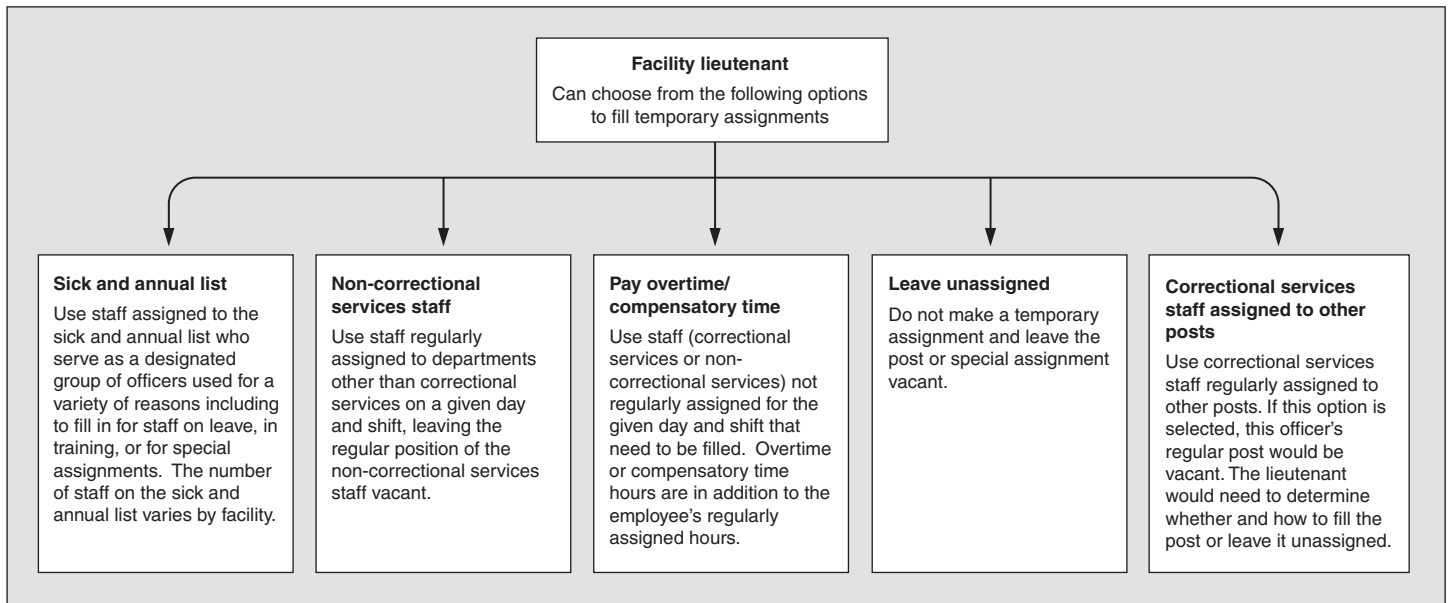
Facility lieutenant
Can choose from the following options to fill temporary assignments

Sick and annual list
Use staff assigned to the sick and annual list who serve as a designated group of officers used for a variety of reasons including to fill in for staff on leave, in training, or for special assignments. The number of staff on the sick and annual list varies by facility.

Non-correctional services staff
Use staff regularly assigned to departments other than correctional services on a given day and shift, leaving the regular position of the non-correctional services staff vacant.

Pay overtime/compensatory time
Use staff (correctional services or non-correctional services) not regularly assigned for the given day and shift that need to be filled. Overtime or compensatory time hours are in addition to the employee's regularly assigned hours.

Leave unassigned
Do not make a temporary assignment and leave the post or special assignment vacant.

Correctional services staff assigned to other posts
Use correctional services staff regularly assigned to other posts. If this option is selected, this officer's regular post would be vacant. The lieutenant would need to determine whether and how to fill the post or leave it unassigned.